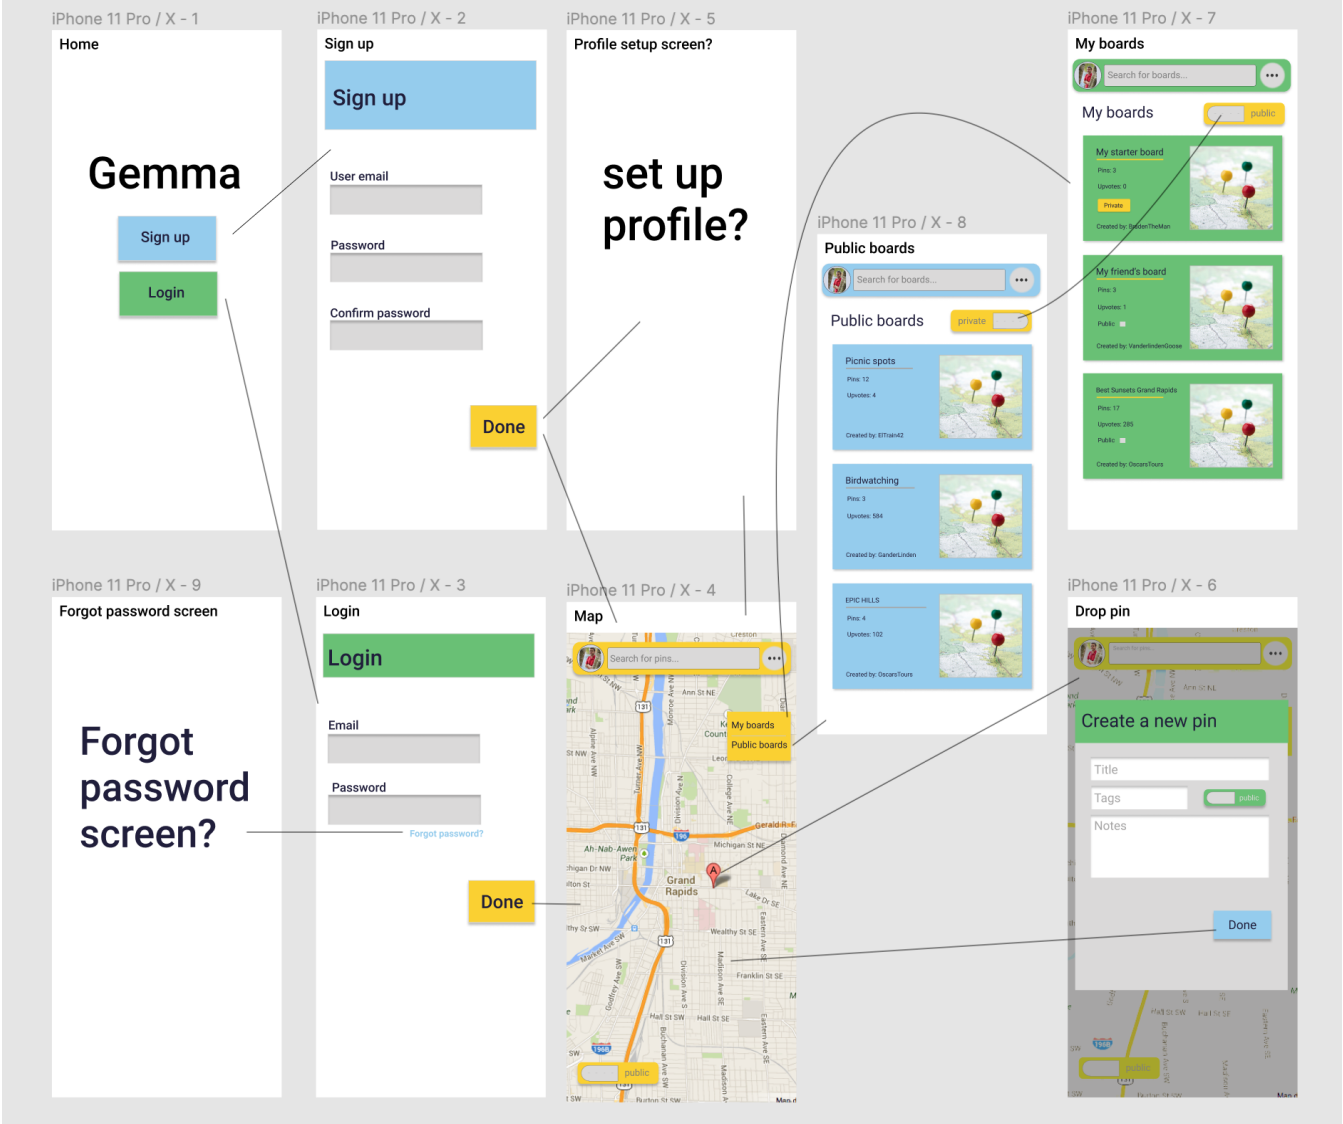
iPhone 11 Pro / X - 1

Home

Gemma

Sign up

Login

iPhone 11 Pro / X - 2

Sign up

Sign up

User email

Password

Confirm password

Done

iPhone 11 Pro / X - 5

Profile setup screen?

set up profile?

iPhone 11 Pro / X - 7

My boards

Search for boards...

My boards

public

My starter board

Pins: 3

Upvotes: 0

Private

Created by: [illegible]

My friend's board

Pins: 3

Upvotes: 1

Public

Created by: VanderlindenGoose

Best Sunsets Grand Rapids

Pins: 17

Upvotes: 285

Public

Created by: OscarsTours

iPhone 11 Pro / X - 8

Public boards

Search for boards...

Public boards

private

Picnic spots

Pins: 12

Upvotes: 4

Created by: ElTrain42

Birdwatching

Pins: 3

Upvotes: 584

Created by: GanderLinden

EPIC HILLS

Pins: 4

Upvotes: 102

Created by: OscarsTours

iPhone 11 Pro / X - 9

Forgot password screen

Forgot password screen?

iPhone 11 Pro / X - 3

Login

Login

Email

Password

Forgot password?

Done

iPhone 11 Pro / X - 4

Map

Search for pins...

My boards

Public boards

Ann St NE

Grand Rapids

Ah-Nab-Awen Park

Michigan St NE

Wealthy St SE

Franklin St SE

Hall St SW

Hall St SE

public

iPhone 11 Pro / X - 6

Drop pin

Create a new pin

Title

Tags

public

Notes

Done

public